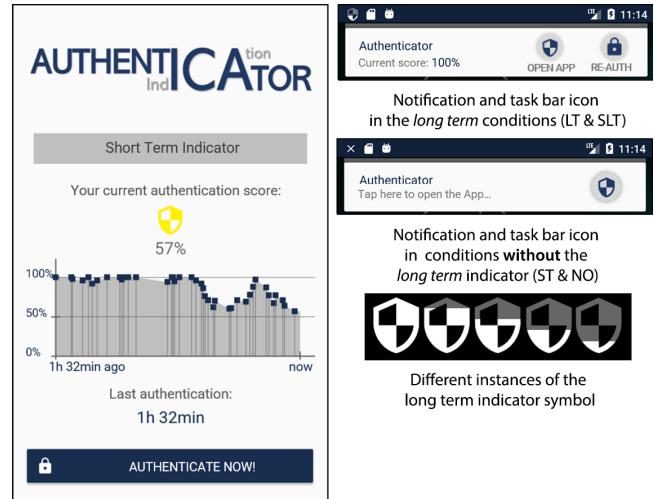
AUTHENTICAtion IndICATOR

Short Term Indicator

Your current authentication score:

57%

100%

50%

0%

1h 32min ago

now

Last authentication:

1h 32min

AUTHENTICATE NOW!

LTE 11:14

Authenticator

Current score: 100%

OPEN APP

RE-AUTH

Notification and task bar icon in the *long term* conditions (LT & SLT)

11:14

Authenticator

Tap here to open the App...

Notification and task bar icon in conditions **without** the *long term* indicator (ST & NO)

Different instances of the long term indicator symbol